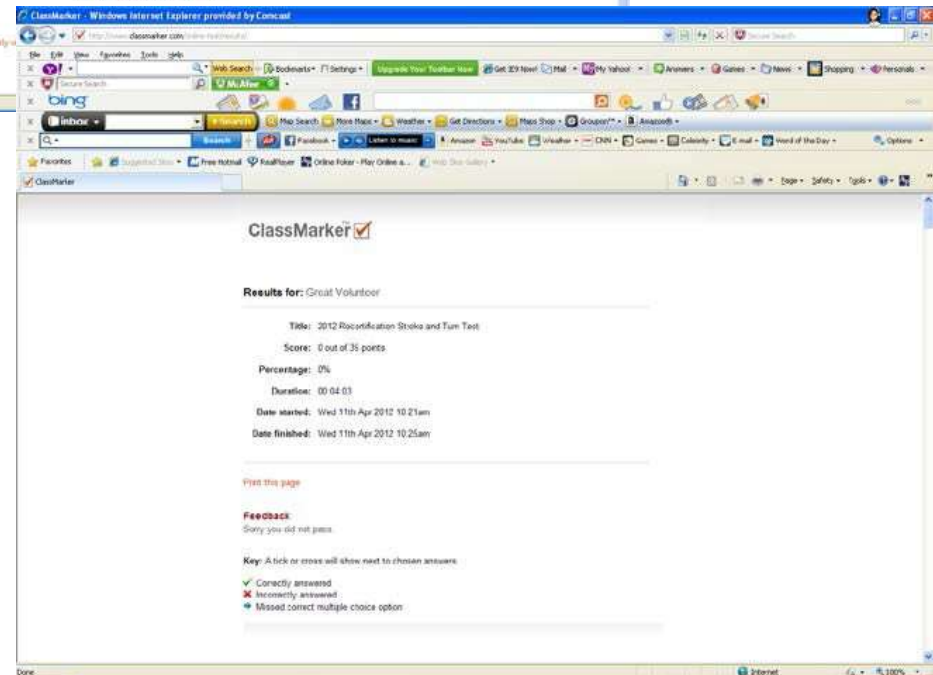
ClassMarker - Windows Internet Explorer provided by Comcast

http://www.classmarker.com/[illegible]

File Edit View Favorites Tools Help

Web Search Bookmarks Settings Upgrade Your Toolbar Now Get IE9 Now! Mail My Yahoo! Answers Games News Shopping Personals

Secure Search McAfee

bing

inbox Search

Search Map Search More Maps Weather Get Directions Maps Shop Groupon Amazon

Search Facebook Listen to music Amazon YouTube Weather CNN Games Celebrity E-mail Word of the Day Options

Favorites Suggested Sites Free Hotmail RealPlayer Online Poker - Play Online a... Web Slice Gallery

ClassMarker

Page Safety Tools

ClassMarker

Results for: Great Volunteer

Title: 2012 Recertification Stroke and Turn Test

Score: 0 out of 35 points

Percentage: 0%

Duration: 00:04:03

Date started: Wed 11th Apr 2012 10:21am

Date finished: Wed 11th Apr 2012 10:25am

Print this page

Feedback:
Sorry you did not pass.

Key: A tick or cross will show next to chosen answers

Correctly answered
Incorrectly answered
Missed correct multiple choice option

Done Internet 100%